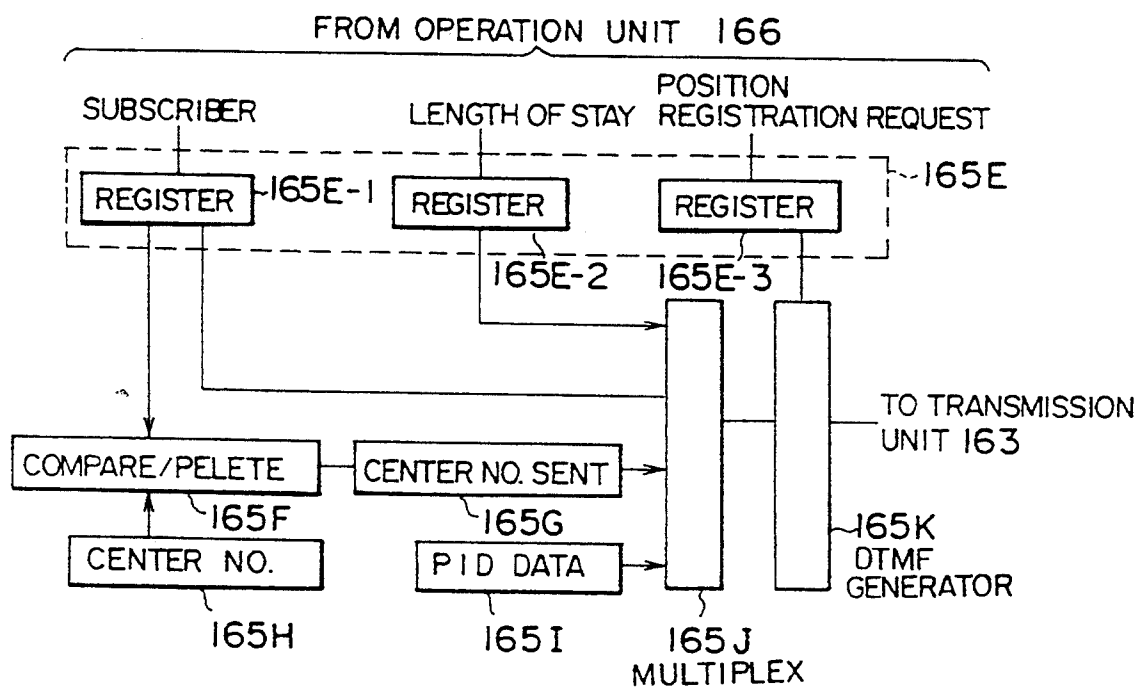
FROM OPERATION UNIT 166

SUBSCRIBER

LENGTH OF STAY

POSITION REGISTRATION REQUEST

165E

REGISTER

165E-1

REGISTER

REGISTER

165E-2

165E-3

TO TRANSMISSION UNIT 163

COMPARE/PELETE

CENTER NO. SENT

165F

165G

165K DTMF GENERATOR

CENTER NO.

PID DATA

165H

165I

165J MULTIPLEX